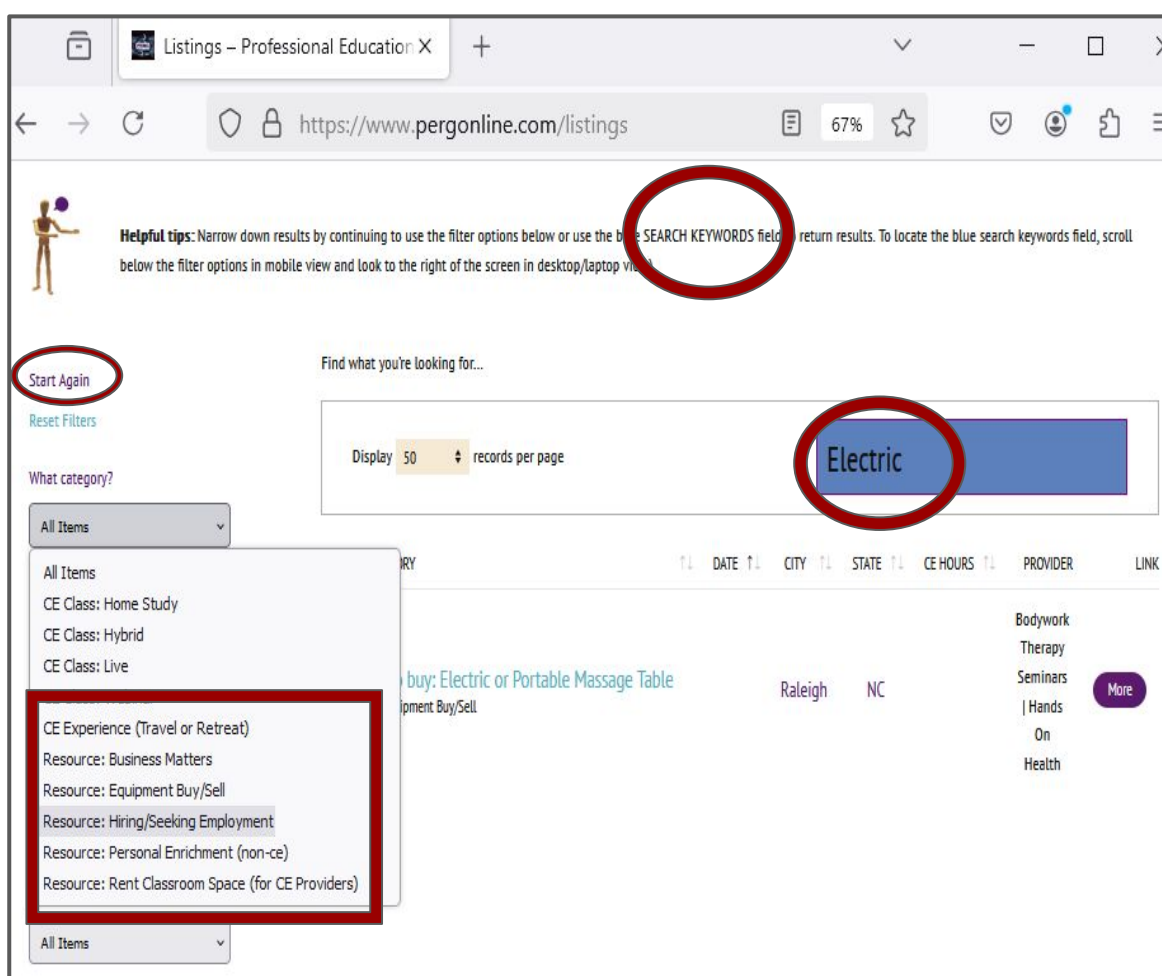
Listings – Professional Education X +

https://www.pergonline.com/listings 67%

Helpful tips: Narrow down results by continuing to use the filter options below or use the b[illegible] SEARCH KEYWORDS field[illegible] return results. To locate the blue search keywords field, scroll below the filter options in mobile view and look to the right of the screen in desktop/laptop vi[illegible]

Start Again

Reset Filters

What category?

All Items

All Items
CE Class: Home Study
CE Class: Hybrid
CE Class: Live
CE Experience (Travel or Retreat)
Resource: Business Matters
Resource: Equipment Buy/Sell
Resource: Hiring/Seeking Employment
Resource: Personal Enrichment (non-ce)
Resource: Rent Classroom Space (for CE Providers)

All Items

Find what you're looking for...

Display 50 records per page

Electric

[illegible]RY DATE CITY STATE CE HOURS PROVIDER LINK

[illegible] buy: Electric or Portable Massage Table
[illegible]ipment Buy/Sell
Raleigh NC
Bodywork Therapy Seminars | Hands On Health
More